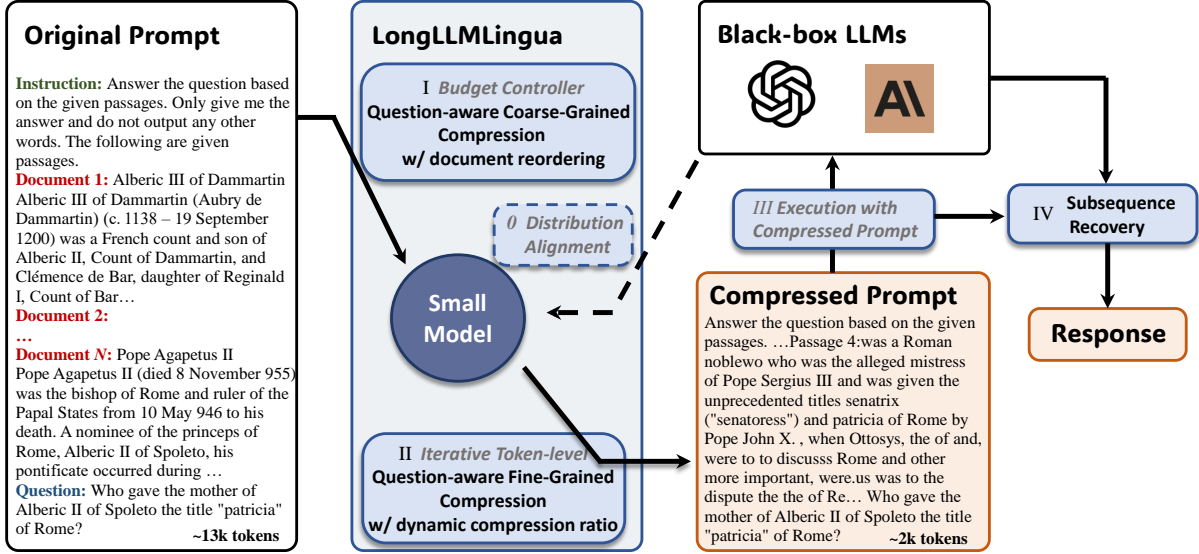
Original Prompt

Instruction: Answer the question based on the given passages. Only give me the answer and do not output any other words. The following are given passages.
Document 1: Alberic III of Dammartin Alberic III of Dammartin (Aubry de Dammartin) (c. 1138 – 19 September 1200) was a French count and son of Alberic II, Count of Dammartin, and Clémence de Bar, daughter of Reginald I, Count of Bar…
Document 2:
…
Document $N$: Pope Agapetus II Pope Agapetus II (died 8 November 955) was the bishop of Rome and ruler of the Papal States from 10 May 946 to his death. A nominee of the princeps of Rome, Alberic II of Spoleto, his pontificate occurred during …
Question: Who gave the mother of Alberic II of Spoleto the title "patricia" of Rome?
~13k tokens

LongLLMLingua

I Budget Controller
Question-aware Coarse-Grained Compression
w/ document reordering

0 Distribution Alignment

Small Model

II Iterative Token-level
Question-aware Fine-Grained Compression
w/ dynamic compression ratio

Black-box LLMs

III Execution with Compressed Prompt

IV Subsequence Recovery

Response

Compressed Prompt

Answer the question based on the given passages. …Passage 4:was a Roman noblewo who was the alleged mistress of Pope Sergius III and was given the unprecedented titles senatrix ("senatoress") and patricia of Rome by Pope John X. , when Ottosys, the of and, were to to discusss Rome and other more important, were.us was to the dispute the the of Re… Who gave the mother of Alberic II of Spoleto the title "patricia" of Rome?
~2k tokens